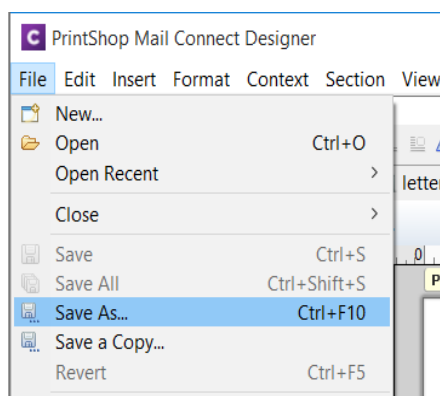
PrintShop Mail Connect Designer

File Edit Insert Format Context Section View

New...
Open Ctrl+O
Open Recent >
Close >
Save Ctrl+S
Save All Ctrl+Shift+S
Save As... Ctrl+F10
Save a Copy...
Revert Ctrl+F5

lette
0
P